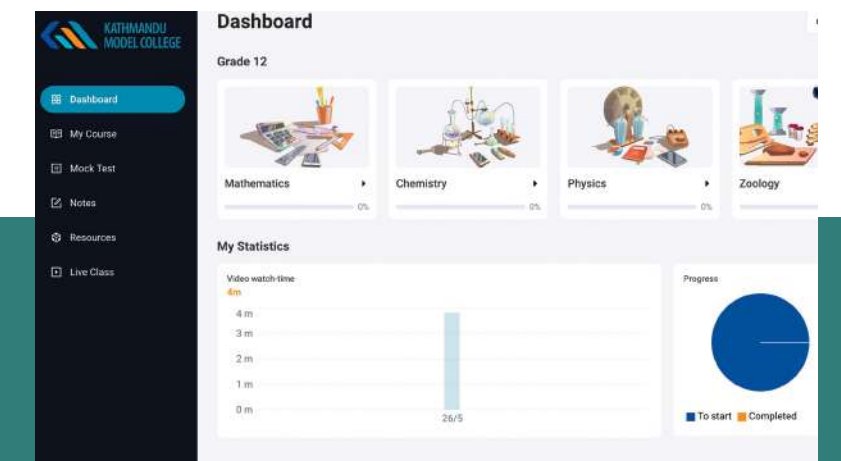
KATHMANDU MODEL COLLEGE

Dashboard
My Course
Mock Test
Notes
Resources
Live Class

Dashboard

Grade 12

Mathematics
0%

Chemistry
0%

Physics
0%

Zoology

My Statistics

Video watch-time
4m

4 m
3 m
2 m
1 m
0 m
26/5

Progress

To start
Completed